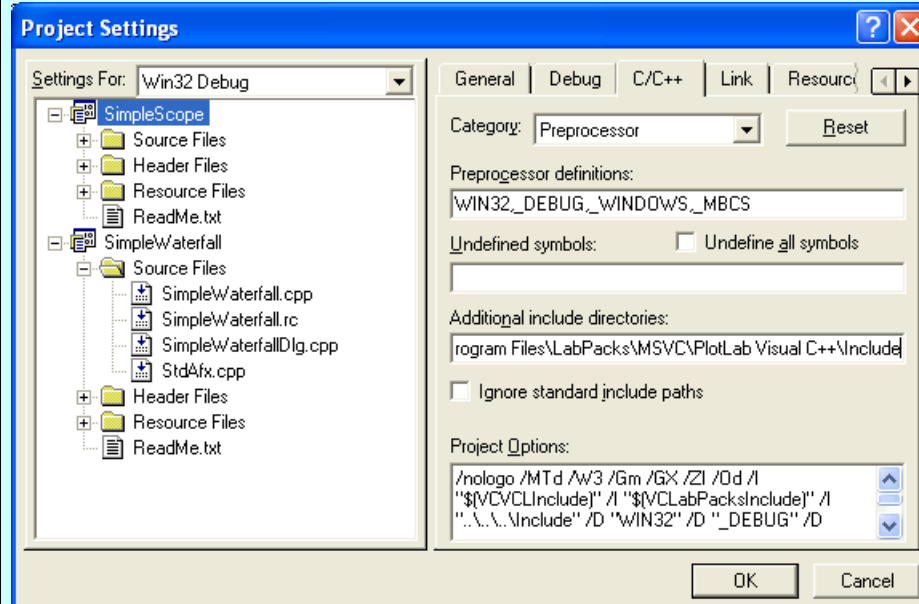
Project Settings

?

Settings For: Win32 Debug

SimpleScope
Source Files
Header Files
Resource Files
ReadMe.txt
SimpleWaterfall
Source Files
SimpleWaterfall.cpp
SimpleWaterfall.rc
SimpleWaterfallDlg.cpp
StdAfx.cpp
Header Files
Resource Files
ReadMe.txt

General | Debug | C/C++ | Link | Resourc

Category: Preprocessor

Reset

Preprocessor definitions:

WIN32,_DEBUG,_WINDOWS,_MBCS

Undefined symbols:

Undefine all symbols

Additional include directories:

rogram Files\LabPacks\MSVC\PlotLab Visual C++\Include

Ignore standard include paths

Project Options:

/nologo /MTd /W3 /Gm /GX /ZI /Od /I "$(VCVCLInclude)" /I "$(VCLabPacksInclude)" /I "..\..\..\Include" /D "WIN32" /D "_DEBUG" /D

OK

Cancel